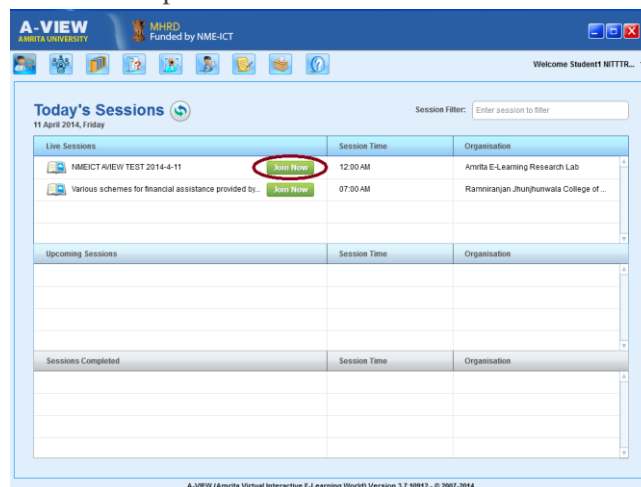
A-VIEW
AMRITA UNIVERSITY
MHRD
Funded by NME-ICT

Welcome Student1 NITTTR...

Today's Sessions
11 April 2014, Friday

Session Filter: Enter session to filter

| Live Sessions | | Session Time | Organisation |
|---|---|---|---|
| NMEICT AVIEW TEST 2014-4-11 | Join Now | 12:00 AM | Amrita E-Learning Research Lab |
| Various schemes for financial assistance provided by... | Join Now | 07:00 AM | Ramniranjan Jhunjhunwala College of ... |

| Upcoming Sessions | Session Time | Organisation |
|---|---|---|

| Sessions Completed | Session Time | Organisation |
|---|---|---|

A-VIEW (Amrita Virtual Interactive E-Learning World) Version 3.7.10912 - © 2007-2014